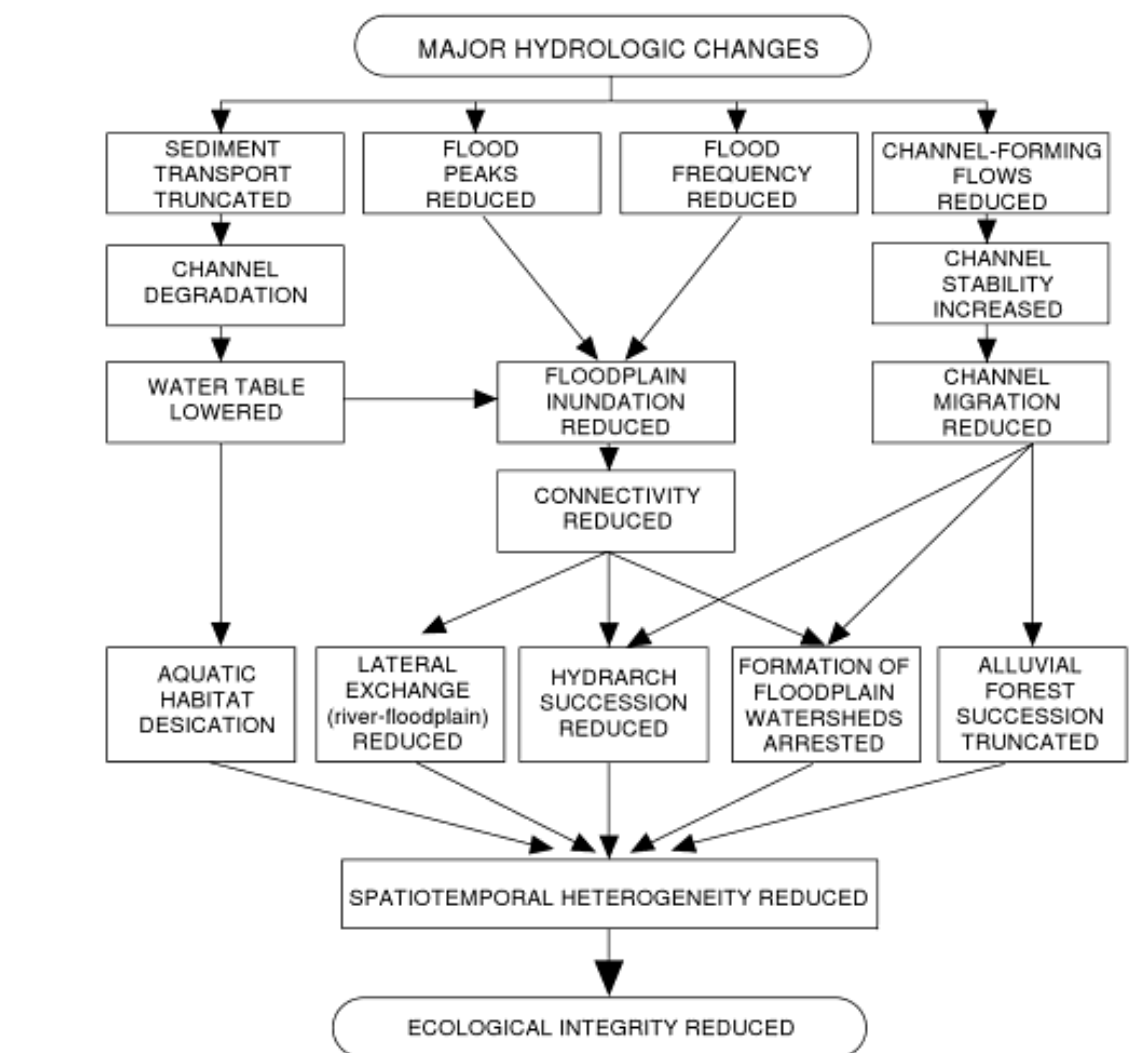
MAJOR HYDROLOGIC CHANGES

SEDIMENT TRANSPORT TRUNCATED

FLOOD PEAKS REDUCED

FLOOD FREQUENCY REDUCED

CHANNEL-FORMING FLOWS REDUCED

CHANNEL DEGRADATION

CHANNEL STABILITY INCREASED

WATER TABLE LOWERED

FLOODPLAIN INUNDATION REDUCED

CHANNEL MIGRATION REDUCED

CONNECTIVITY REDUCED

AQUATIC HABITAT DESICATION

LATERAL EXCHANGE (river-floodplain) REDUCED

HYDRARCH SUCCESSION REDUCED

FORMATION OF FLOODPLAIN WATERSHEDS ARRESTED

ALLUVIAL FOREST SUCCESSION TRUNCATED

SPATIOTEMPORAL HETEROGENEITY REDUCED

ECOLOGICAL INTEGRITY REDUCED